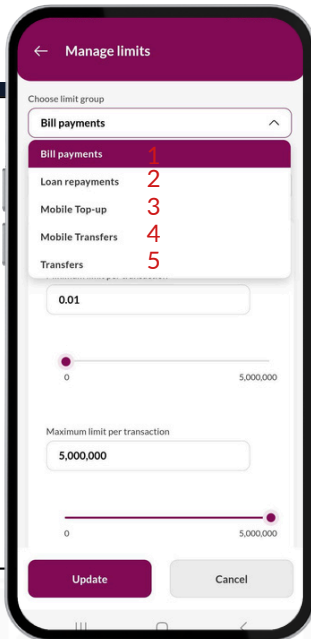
Manage limits

Choose limit group

Bill payments

Bill payments 1

Loan repayments 2

Mobile Top-up 3

Mobile Transfers 4

Transfers 5

0.01

0

5,000,000

Maximum limit per transaction

5,000,000

0

5,000,000

Update

Cancel